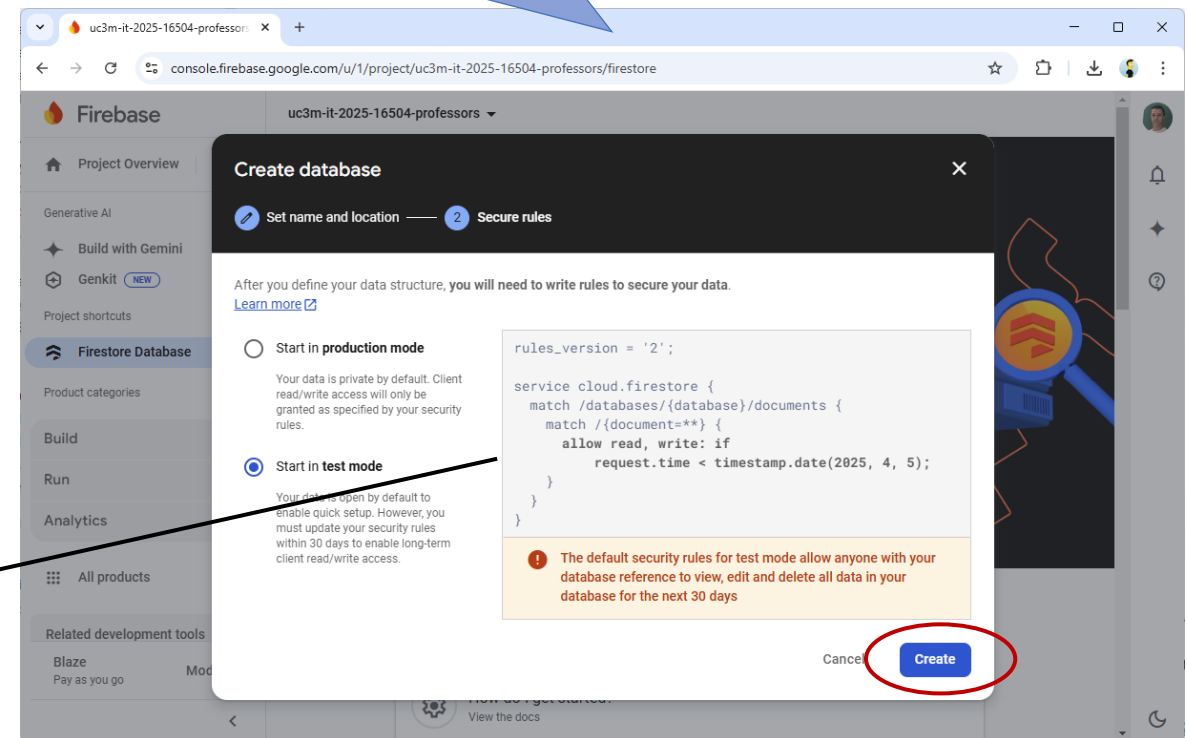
uc3m-it-2025-16504-professors ×

console.firebase.google.com/u/1/project/uc3m-it-2025-16504-professors/firestore

Firebase

uc3m-it-2025-16504-professors

Project Overview

Generative AI

Build with Gemini

Genkit NEW

Project shortcuts

Firestore Database

Product categories

Build

Run

Analytics

All products

Related development tools

Blaze
Pay as you go

Mod

Create database

Set name and location — 2 Secure rules

After you define your data structure, **you will need to write rules to secure your data**.
Learn more

Start in **production mode**

Your data is private by default. Client read/write access will only be granted as specified by your security rules.

Start in **test mode**

Your data is open by default to enable quick setup. However, you must update your security rules within 30 days to enable long-term client read/write access.

```
rules_version = '2';

service cloud.firestore {
  match /databases/{database}/documents {
    match /{document=**} {
      allow read, write: if
          request.time < timestamp.date(2025, 4, 5);
    }
  }
}
```

The default security rules for test mode allow anyone with your database reference to view, edit and delete all data in your database for the next 30 days

Cancel

Create

How do I get started?
View the docs